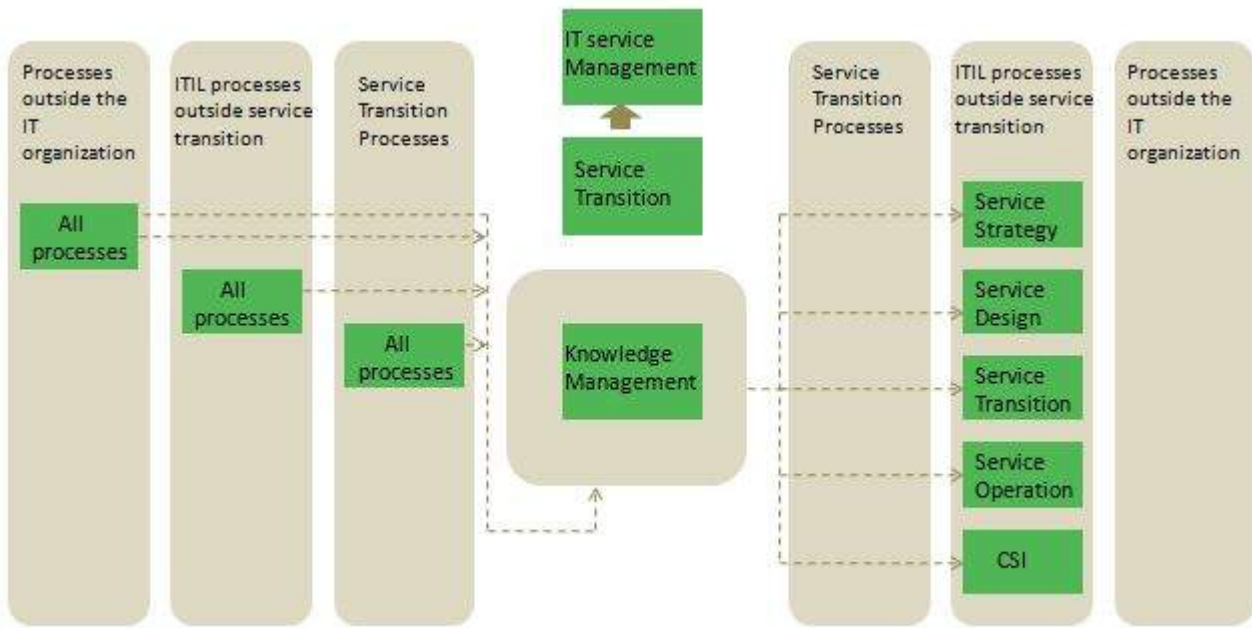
Processes outside the IT organization

All processes

ITIL processes outside service transition

All processes

Service Transition Processes

All processes

IT service Management

Service Transition

Knowledge Management

Service Transition Processes

ITIL processes outside service transition

Service Strategy

Service Design

Service Transition

Service Operation

CSI

Processes outside the IT organization